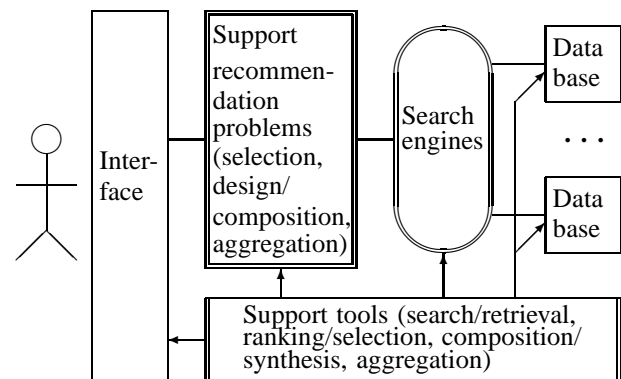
Interface

Support recommendation problems (selection, design/ composition, aggregation)

Search engines

Data base

. . .

Data base

Support tools (search/retrieval, ranking/selection, composition/ synthesis, aggregation)